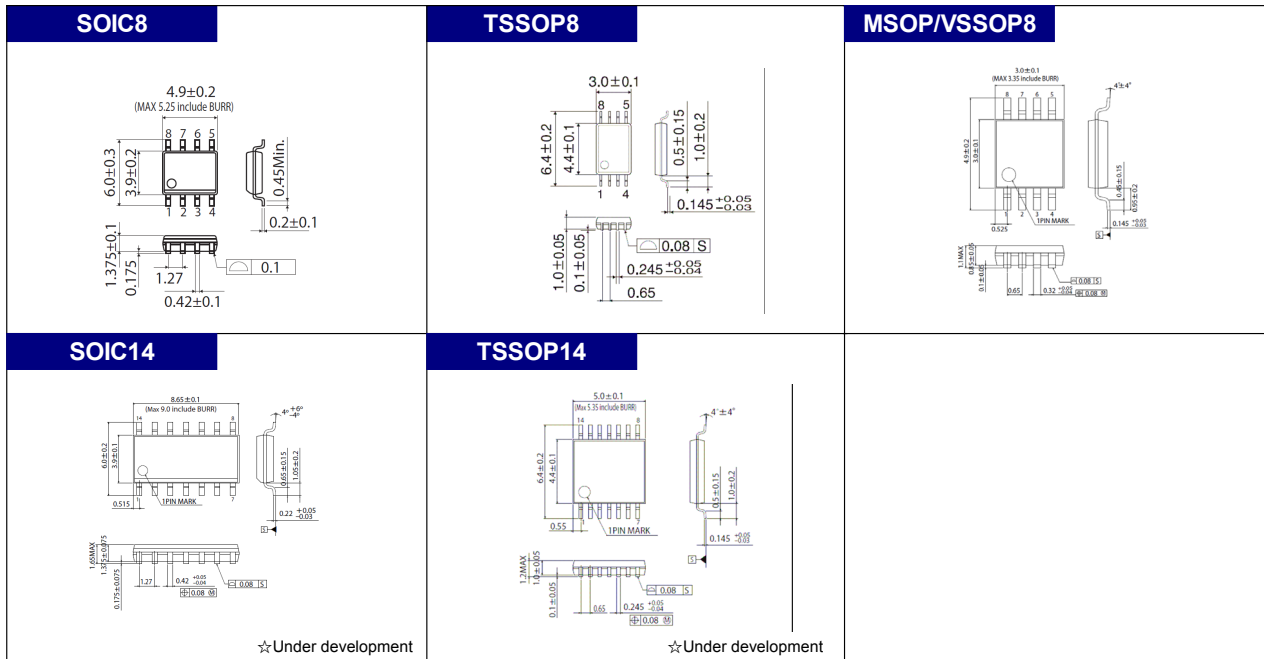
SOIC8

4.9±0.2
(MAX 5.25 include BURR)
8 7 6 5
6.0±0.3
3.9±0.2
1 2 3 4
0.45Min.
0.2±0.1
1.375±0.1
0.175
1.27
0.1
0.42±0.1

TSSOP8

3.0±0.1
8 5
6.4±0.2
4.4±0.1
1 4
0.5±0.15
1.0±0.2
$0.145^{+0.05}_{-0.03}$
1.0±0.05
0.1±0.05
0.08 S
$0.245^{+0.05}_{-0.04}$
0.65

MSOP/VSSOP8

3.0±0.1
(MAX 3.35 include BURR)
8 7 6 5
4.9±0.2
3.0±0.1
1 2 3 4
1PIN MARK
0.525
4°±4°
0.45±0.15
0.95±0.2
$0.145^{+0.05}_{-0.03}$
S
1.1 MAX
0.85±0.05
0.1±0.05
0.08 S
0.65
$0.32^{+0.05}_{-0.04}$
0.08 M

SOIC14

8.65±0.1
(Max 9.0 include BURR)
14 8
6.0±0.2
3.9±0.1
1 7
0.515
1PIN MARK
$4°^{+6°}_{-4°}$
0.65±0.15
1.05±0.2
$0.22^{+0.05}_{-0.03}$
S
1.65MAX
1.375±0.075
0.175±0.075
1.27
$0.42^{+0.05}_{-0.04}$
0.08 S
0.08 M
☆Under development

TSSOP14

5.0±0.1
(Max 5.35 include BURR)
14 8
6.4±0.2
4.4±0.1
1 7
0.55
1PIN MARK
4°±4°
0.5±0.15
1.0±0.2
$0.145^{+0.05}_{-0.03}$
S
1.2MAX
1.0±0.05
0.1±0.05
0.08 S
0.65
$0.245^{+0.05}_{-0.04}$
0.08 M
☆Under development